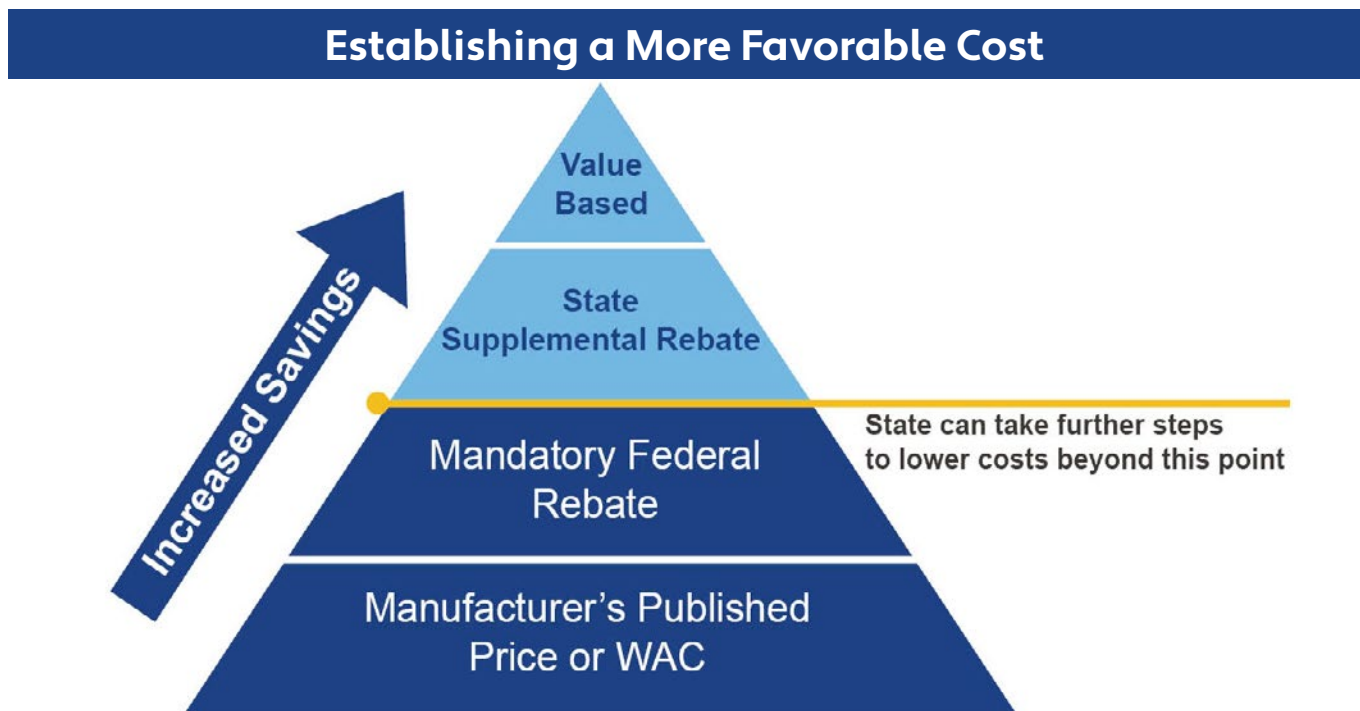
Establishing a More Favorable Cost

Increased Savings

Value Based

State Supplemental Rebate

State can take further steps to lower costs beyond this point

Mandatory Federal Rebate

Manufacturer's Published Price or WAC